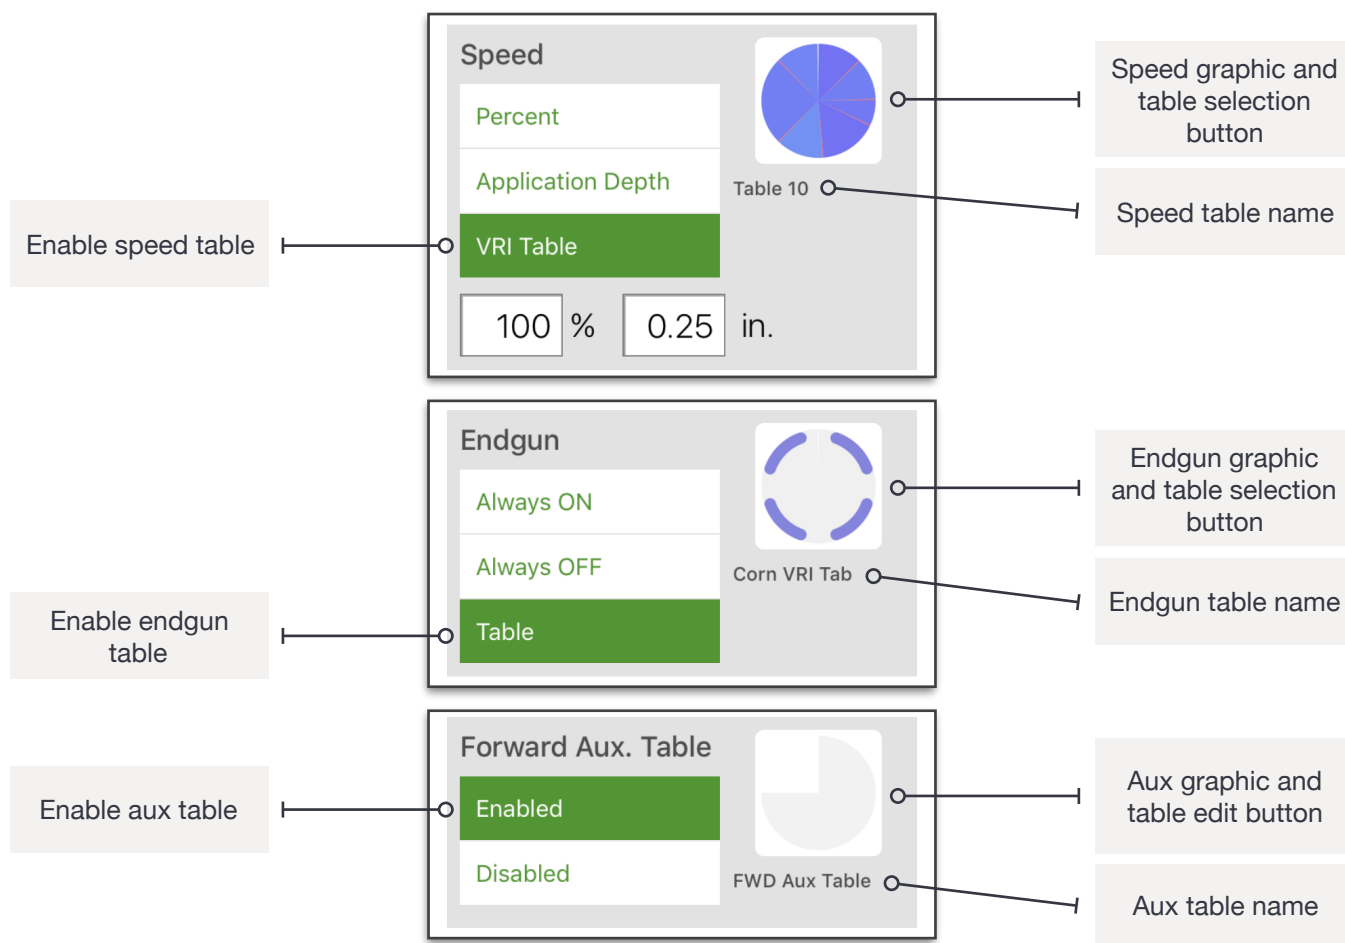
Speed

Percent

Application Depth

VRI Table

100 %

0.25 in.

Table 10

Speed graphic and table selection button

Speed table name

Enable speed table

Endgun

Always ON

Always OFF

Table

Corn VRI Tab

Endgun graphic and table selection button

Endgun table name

Enable endgun table

Forward Aux. Table

Enabled

Disabled

FWD Aux Table

Enable aux table

Aux graphic and table edit button

Aux table name